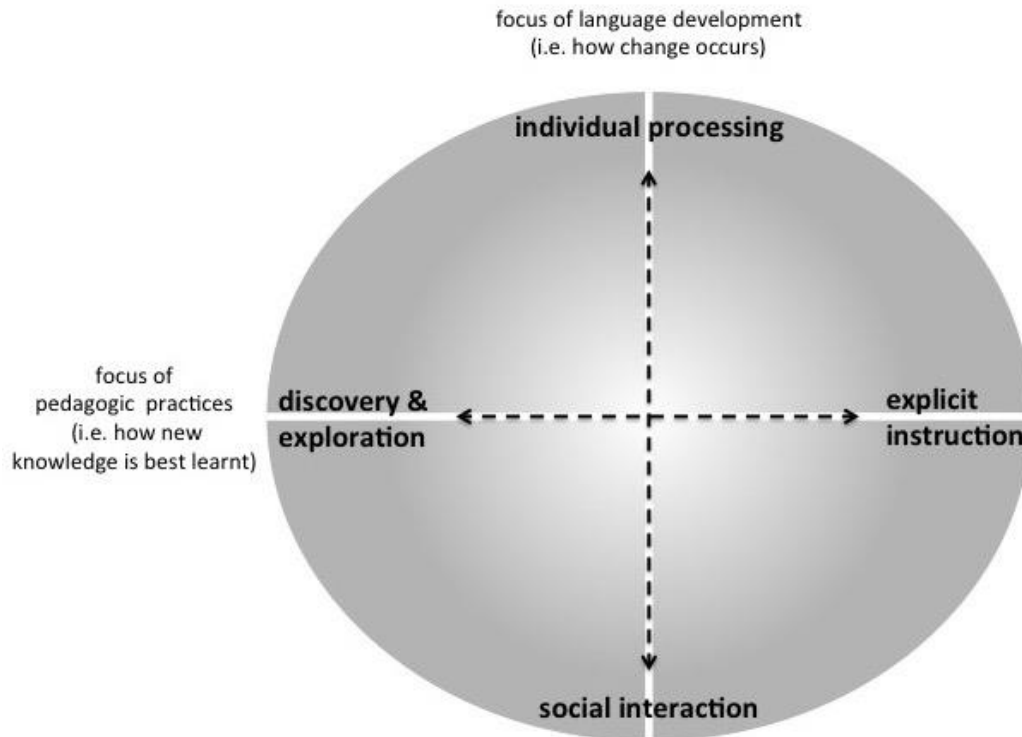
focus of language development
(i.e. how change occurs)

individual processing

focus of
pedagogic practices
(i.e. how new
knowledge is best learnt)

discovery &
exploration

explicit
instruction

social interaction